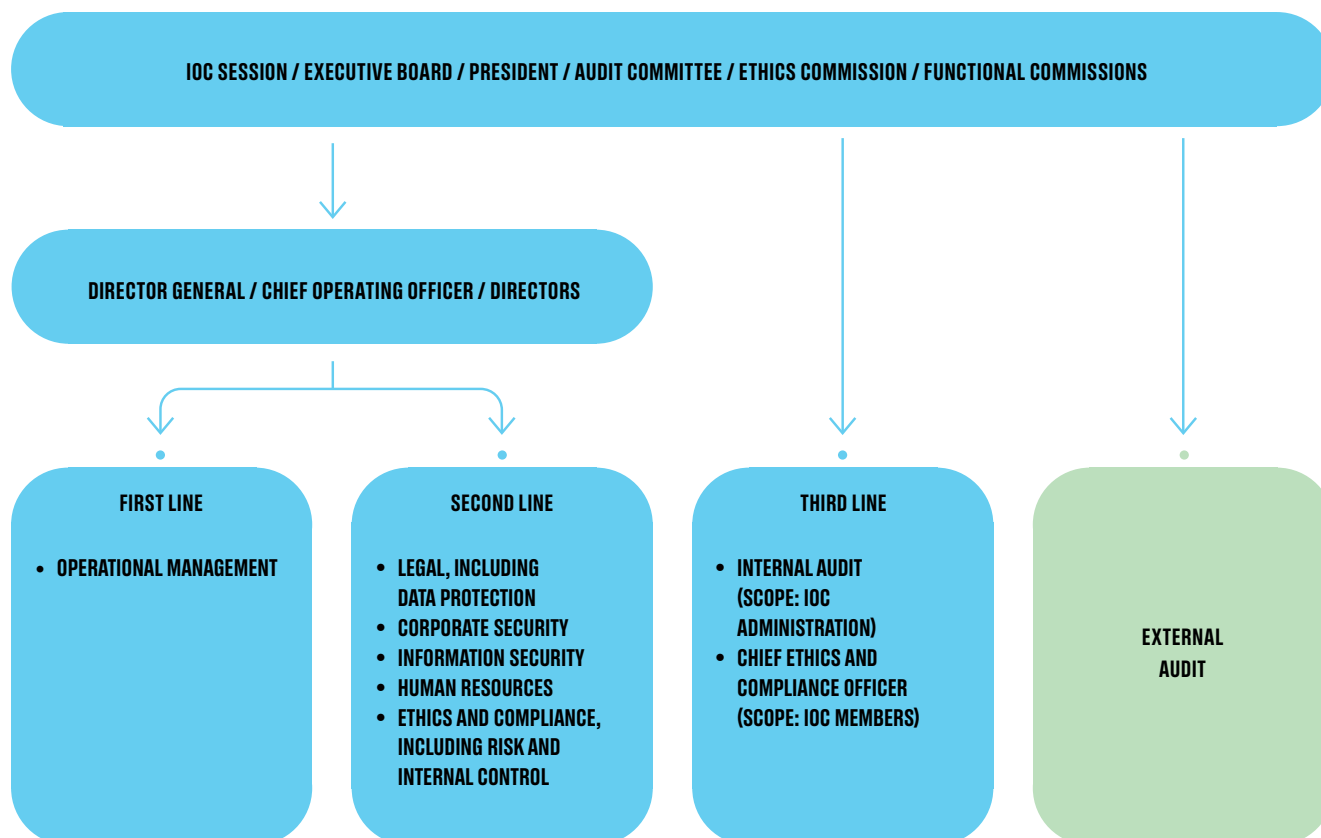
IOC SESSION / EXECUTIVE BOARD / PRESIDENT / AUDIT COMMITTEE / ETHICS COMMISSION / FUNCTIONAL COMMISSIONS

DIRECTOR GENERAL / CHIEF OPERATING OFFICER / DIRECTORS

FIRST LINE

- OPERATIONAL MANAGEMENT

SECOND LINE

- LEGAL, INCLUDING DATA PROTECTION
- CORPORATE SECURITY
- INFORMATION SECURITY
- HUMAN RESOURCES
- ETHICS AND COMPLIANCE, INCLUDING RISK AND INTERNAL CONTROL

THIRD LINE

- INTERNAL AUDIT (SCOPE: IOC ADMINISTRATION)
- CHIEF ETHICS AND COMPLIANCE OFFICER (SCOPE: IOC MEMBERS)

EXTERNAL AUDIT